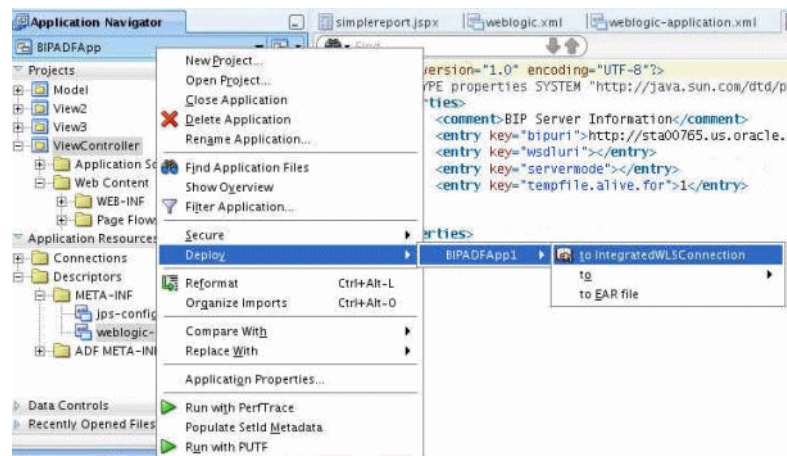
Application Navigator
simplereport.jspx
weblogic.xml
weblogic-application.xml
BIPADFApp
Find
Projects
Model
View2
View3
ViewController
Application So
Web Content
WEB-INF
Page Flow
Application Resources
Connections
Descriptors
META-INF
jps-config
weblogic-
ADF META-INF
Data Controls
Recently Opened Files

New Project...
Open Project...
Close Application
Delete Application
Rename Application...
Find Application Files
Show Overview
Filter Application...
Secure
Deploy
Reformat Ctrl+Alt-L
Organize Imports Ctrl+Alt-O
Compare With
Replace With
Application Properties...
Run with PerfTrace
Populate SetId Metadata
Run with PUTF

BIPADFApp1
to IntegratedWLSConnection
to
to EAR file

version="1.0" encoding="UTF-8"?>
YPE properties SYSTEM "http://java.sun.com/dtd/p
rties>
<comment>BIP Server Information</comment>
<entry key="bipuri">http://sta00765.us.oracle.
<entry key="wsdluri"></entry>
<entry key="servermode"></entry>
<entry key="tempfile.alive.for">1</entry>
erties>